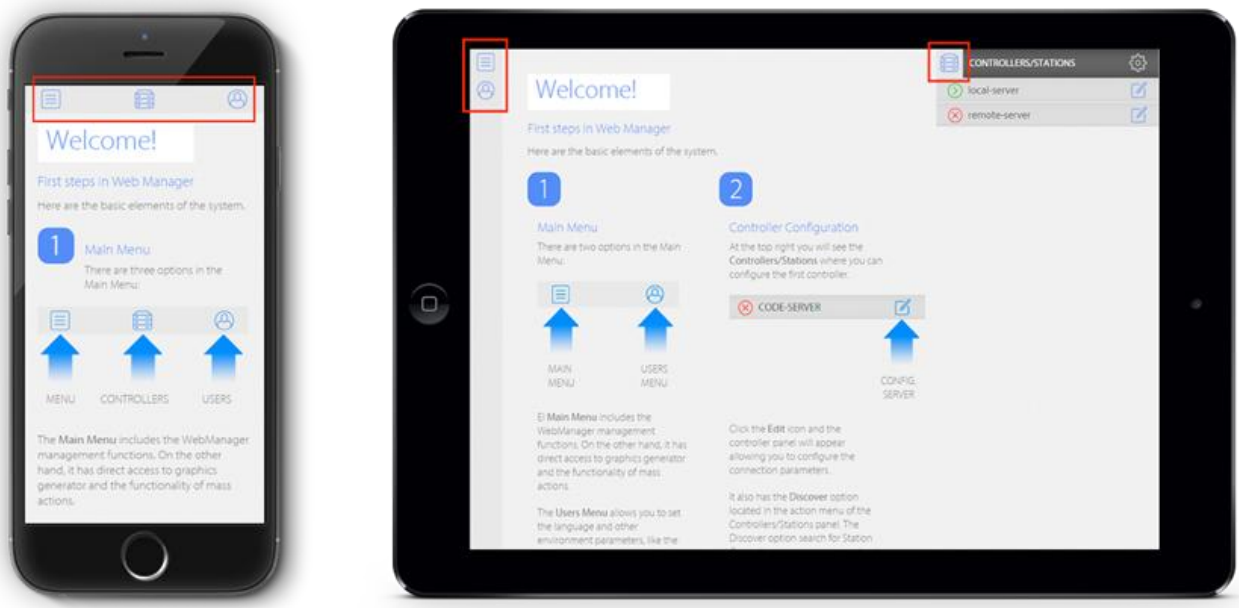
Welcome!

First steps in Web Manager

Here are the basic elements of the system.

1 Main Menu

There are three options in the Main Menu:

MENU CONTROLLERS USERS

The **Main Menu** includes the WebManager management functions. On the other hand, it has direct access to graphics generator and the functionality of mass actions.

Welcome!

First steps in Web Manager

Here are the basic elements of the system.

1

Main Menu

There are two options in the Main Menu:

MAIN MENU

USERS MENU

El **Main Menu** includes the WebManager management functions. On the other hand, it has direct access to graphics generator and the functionality of mass actions.

The **Users Menu** allows you to set the language and other environment parameters, like the

2

Controller Configuration

At the top right you will see the **Controllers/Stations** where you can configure the first controller.

CODE-SERVER

CONFIG. SERVER

Click the **Edit** icon and the controller panel will appear allowing you to configure the connection parameters.

It also has the **Discover** option located in the action menu of the Controllers/Stations panel. The Discover option search for Station

CONTROLLERS/STATIONS

local-server

remote-server